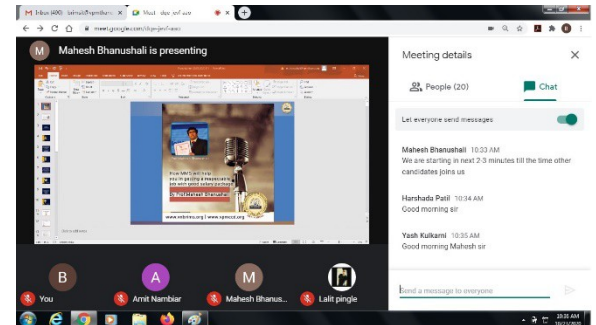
M Inbox (490) - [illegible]
Meet - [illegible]

meet.google.com/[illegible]

M Mahesh Bhanushali is presenting

Meeting details

People (20)

Chat

Let everyone send messages

Mahesh Bhanushali 10:33 AM
We are starting in next 2-3 minutes till the time other candidates joins us

Harshada Patil 10:34 AM
Good morning sir

Yash Kulkarni 10:35 AM
Good morning Mahesh sir

Send a message to everyone

www.wbinc.org | www.spmcol.org

B You

A Amit Nambiar

M Mahesh Bhanus...

Lalit pingle

10:35 AM